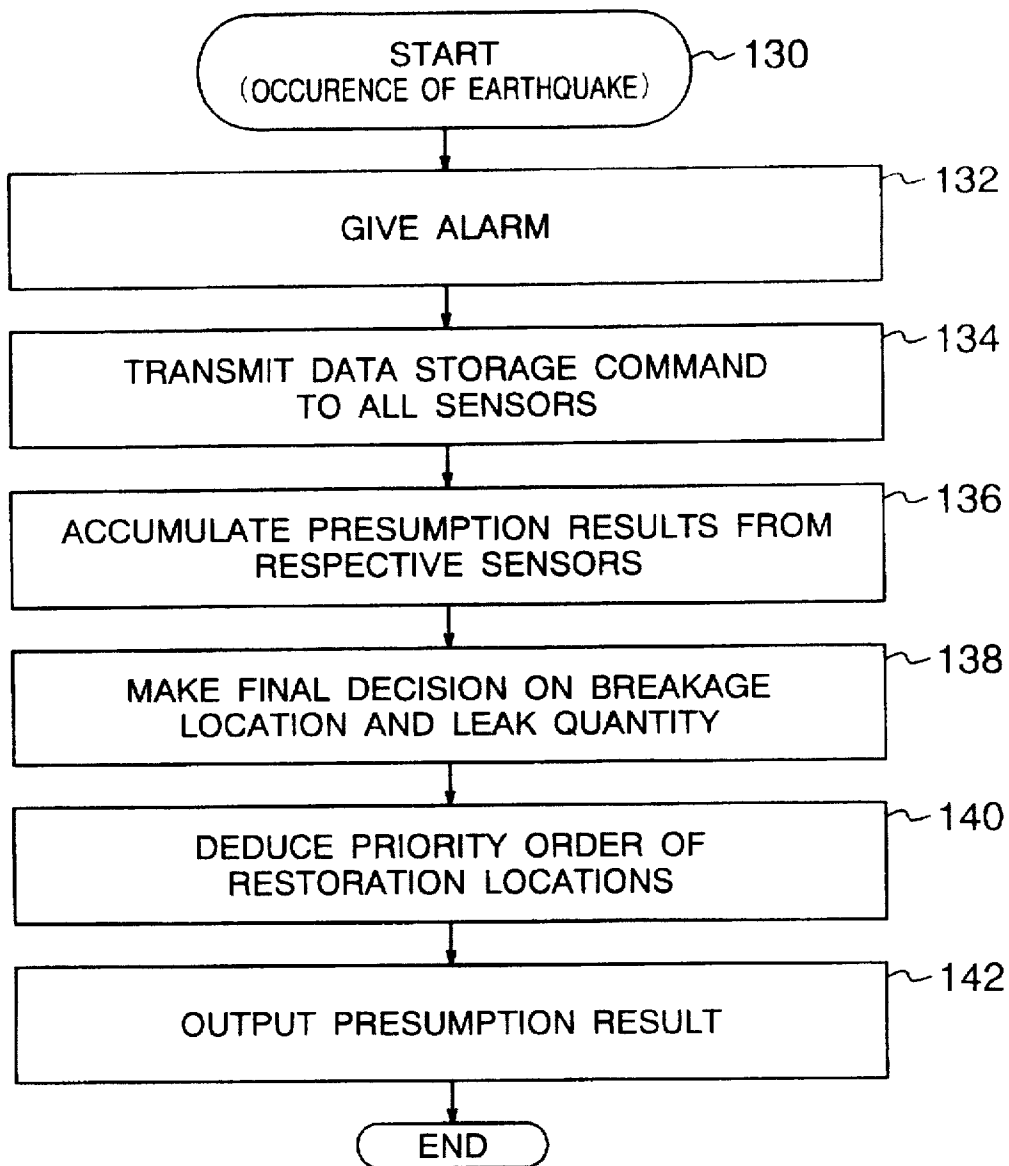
START
(OCCURENCE OF EARTHQUAKE)
130

132
GIVE ALARM

134
TRANSMIT DATA STORAGE COMMAND TO ALL SENSORS

136
ACCUMULATE PRESUMPTION RESULTS FROM RESPECTIVE SENSORS

138
MAKE FINAL DECISION ON BREAKAGE LOCATION AND LEAK QUANTITY

140
DEDUCE PRIORITY ORDER OF RESTORATION LOCATIONS

142
OUTPUT PRESUMPTION RESULT

END